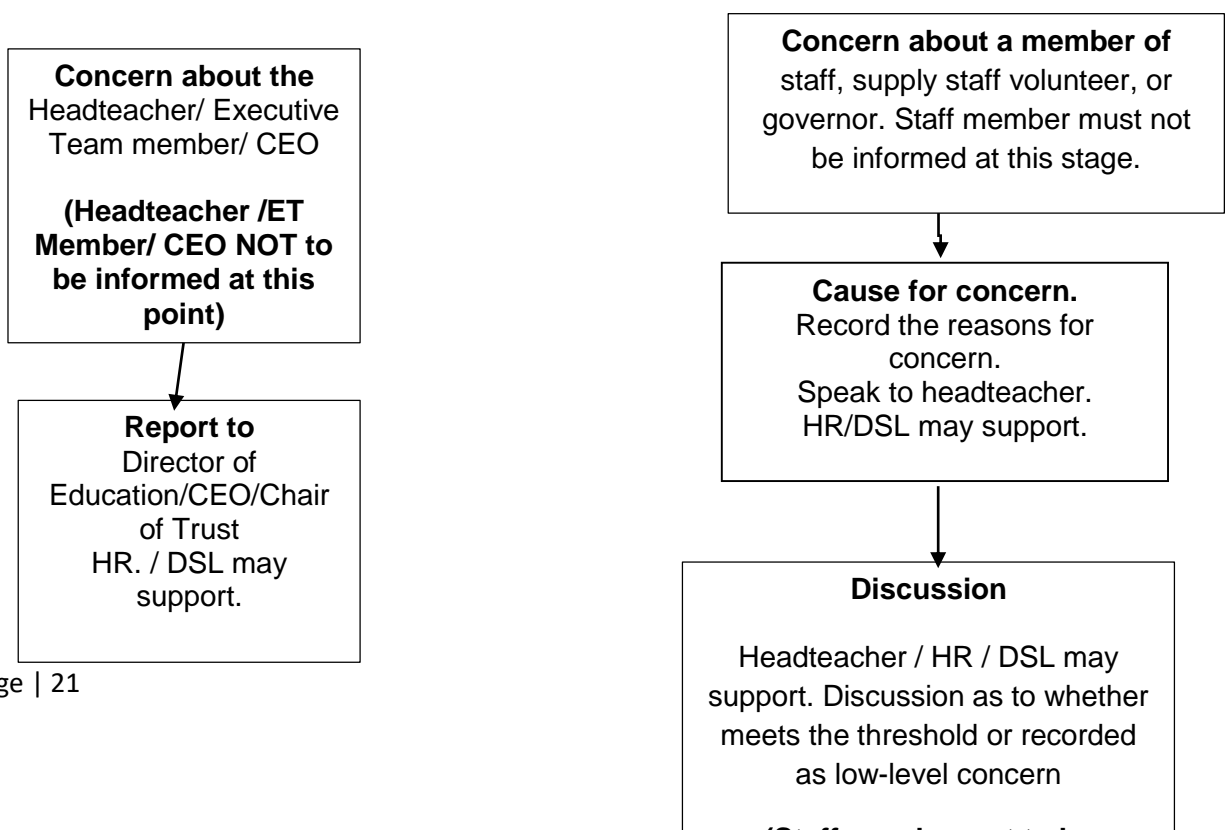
**Concern about the** Headteacher/ Executive Team member/ CEO

**(Headteacher /ET Member/ CEO NOT to be informed at this point)**

**Report to** Director of Education/CEO/Chair of Trust HR. / DSL may support.

ge | 21

**Concern about a member of** staff, supply staff volunteer, or governor. Staff member must not be informed at this stage.

**Cause for concern.** Record the reasons for concern. Speak to headteacher. HR/DSL may support.

**Discussion**

Headteacher / HR / DSL may support. Discussion as to whether meets the threshold or recorded as low-level concern

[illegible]